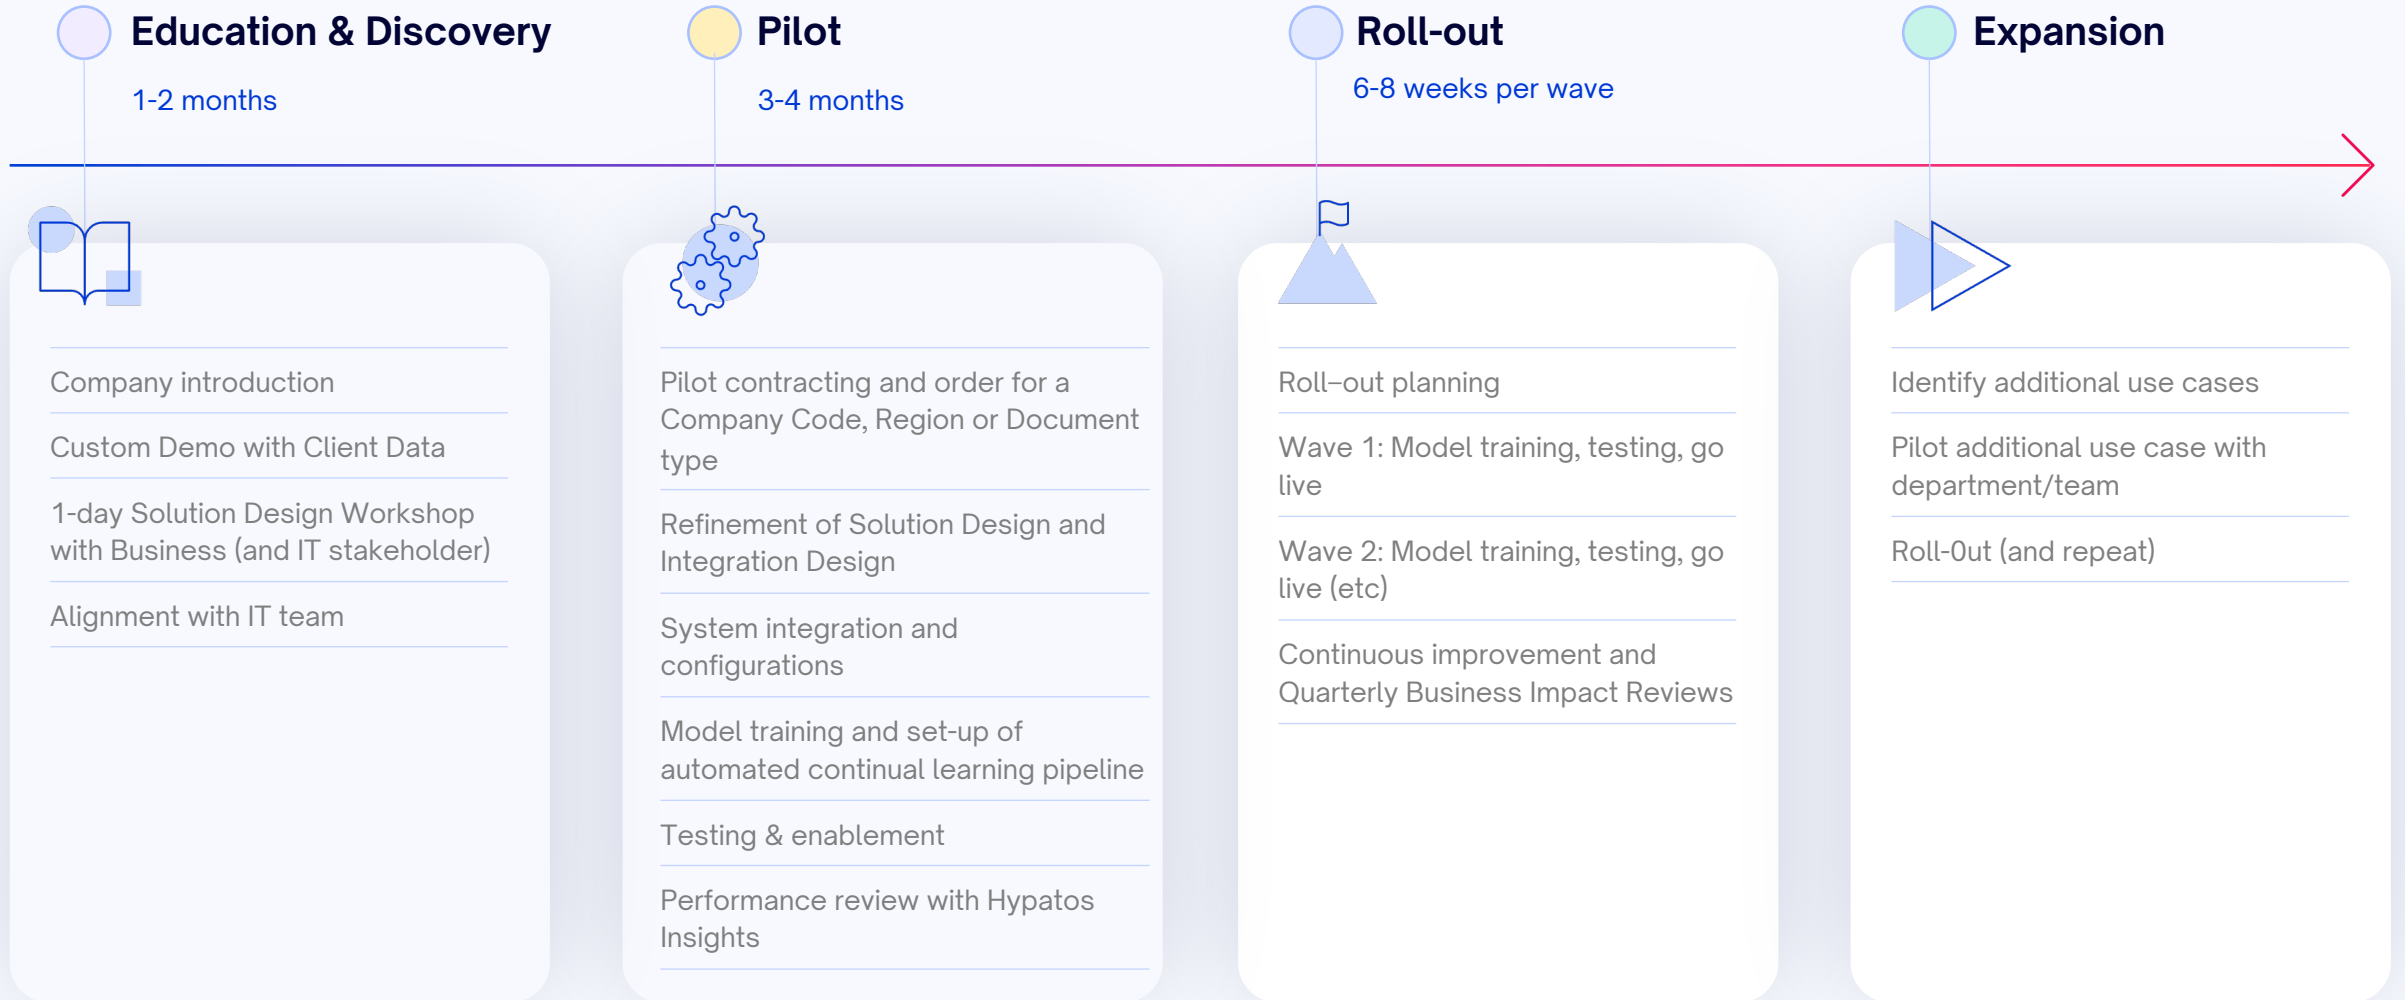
Education & Discovery

1-2 months

Company introduction

Custom Demo with Client Data

1-day Solution Design Workshop with Business (and IT stakeholder)

Alignment with IT team

Pilot

3-4 months

Pilot contracting and order for a Company Code, Region or Document type

Refinement of Solution Design and Integration Design

System integration and configurations

Model training and set-up of automated continual learning pipeline

Testing & enablement

Performance review with Hypatos Insights

Roll-out

6-8 weeks per wave

Roll–out planning

Wave 1: Model training, testing, go live

Wave 2: Model training, testing, go live (etc)

Continuous improvement and Quarterly Business Impact Reviews

Expansion

Identify additional use cases

Pilot additional use case with department/team

Roll-0ut (and repeat)